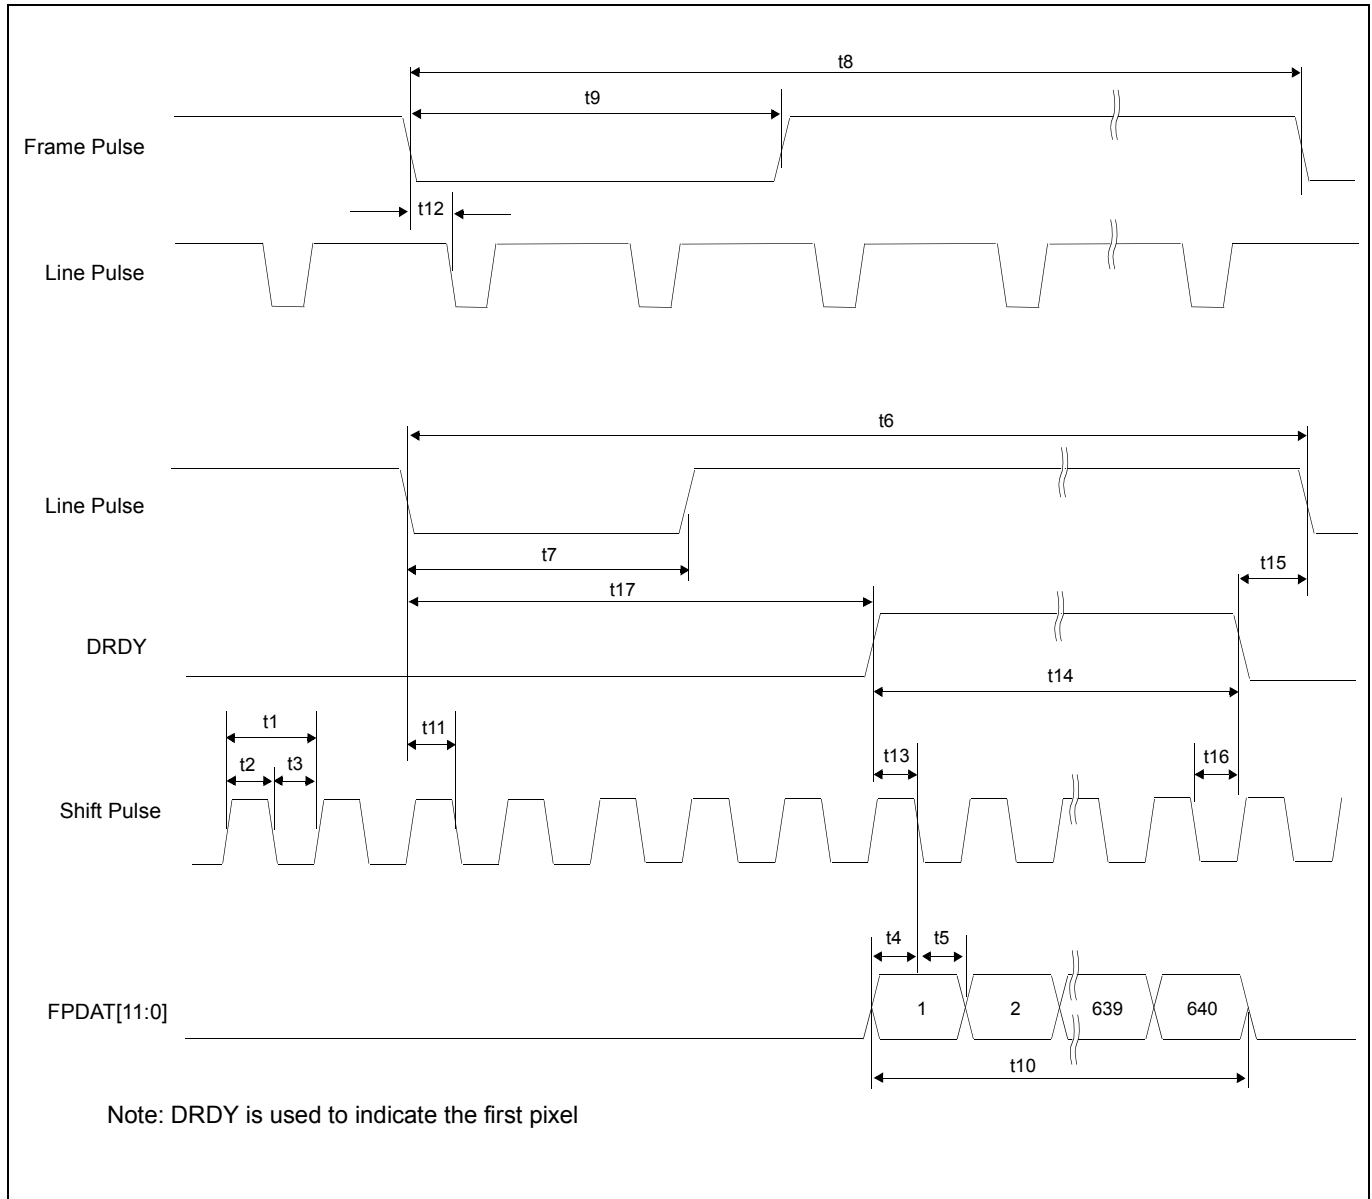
t8

t9

Frame Pulse

t12

Line Pulse

t6

Line Pulse

t7

t15

t17

DRDY

t14

t1

t11

t2 t3

t13

t16

Shift Pulse

t4 t5

FPDAT[11:0]

1 2 639 640

t10

Note: DRDY is used to indicate the first pixel